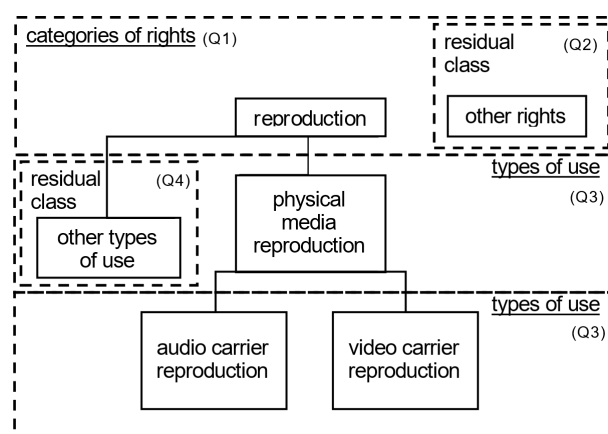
categories of rights (Q1)

residual class (Q2)

other rights

reproduction

types of use (Q3)

residual class (Q4)

other types of use

physical media reproduction

types of use (Q3)

audio carrier reproduction

video carrier reproduction